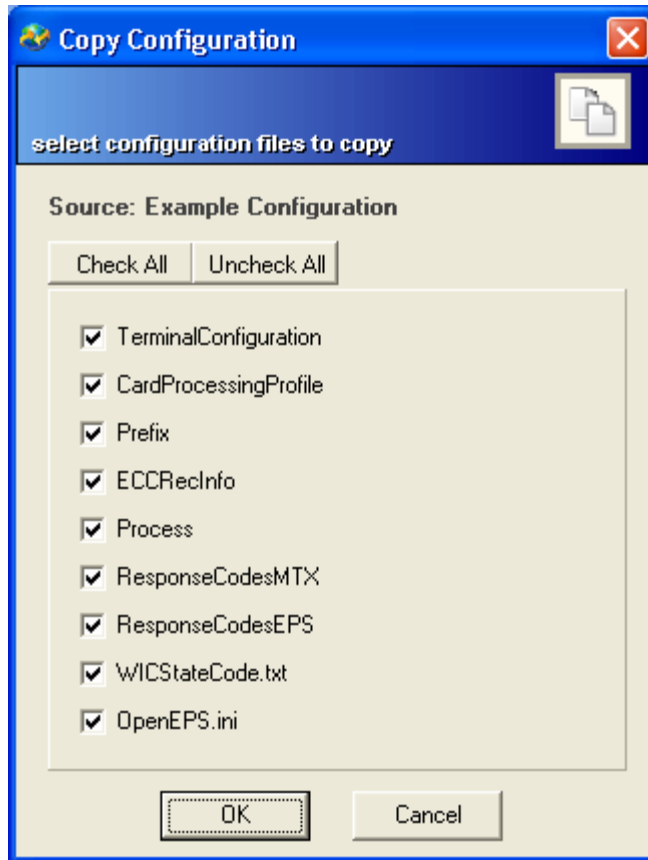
Copy Configuration

select configuration files to copy

Source: Example Configuration

Check All
Uncheck All

TerminalConfiguration
CardProcessingProfile
Prefix
ECCRecInfo
Process
ResponseCodesMTX
ResponseCodesEPS
WICStateCode.txt
OpenEPS.ini

OK
Cancel